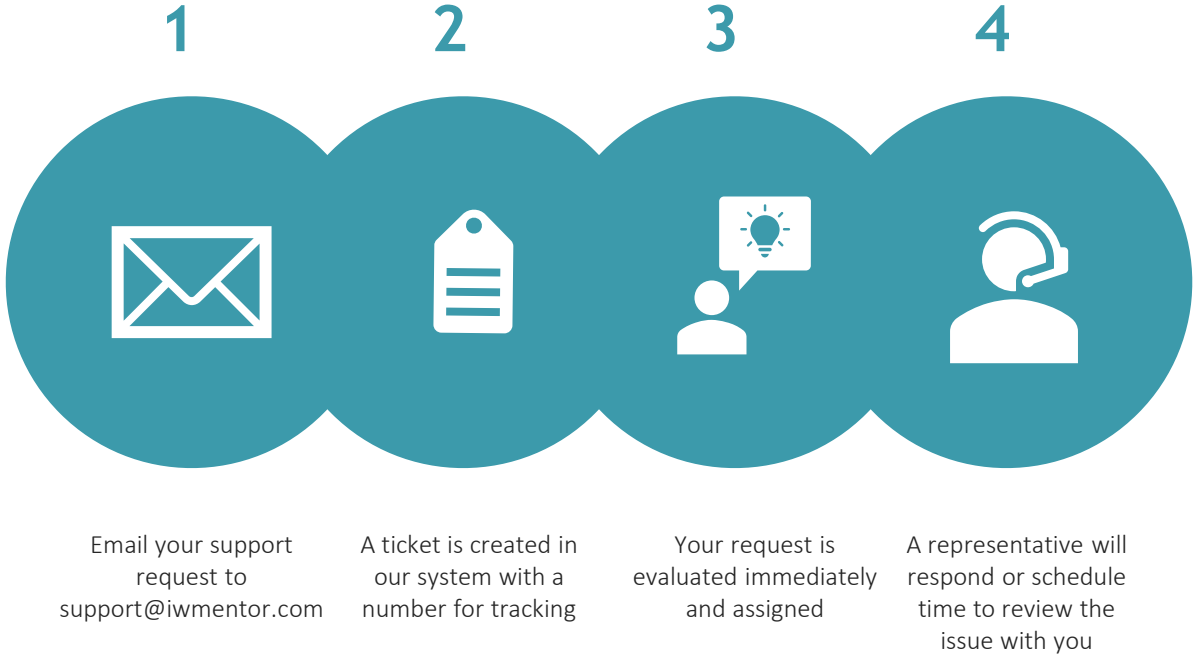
1

Email your support request to support@iwmentor.com

2

A ticket is created in our system with a number for tracking

3

Your request is evaluated immediately and assigned

4

A representative will respond or schedule time to review the issue with you